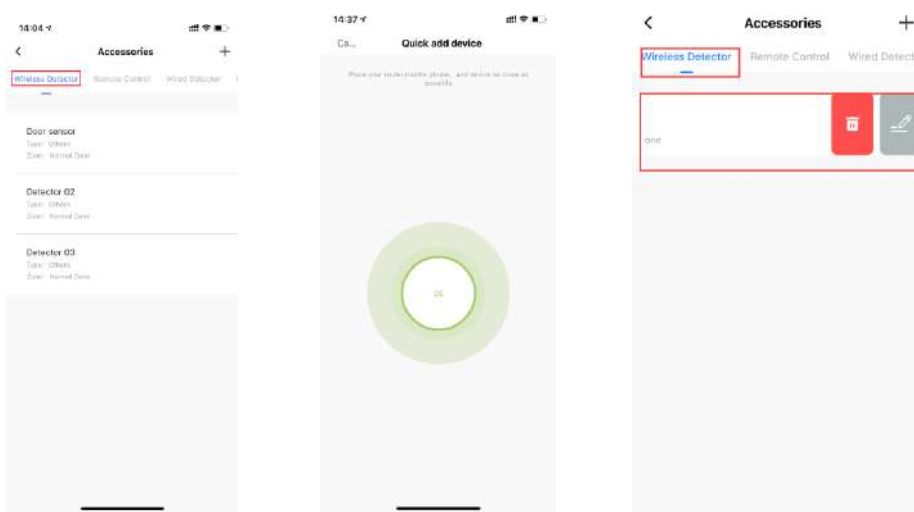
14:04

<

Accessories

+

Wireless Detector

Remote Control

Wired Detector

Door sensor

Type: Others

Zone: Normal Zone

Detector 02

Type: Others

Zone: Normal Zone

Detector 03

Type: Others

Zone: Normal Zone

14:37

Ca...

Quick add device

Place your router mobile phone, and device as close as possible

0S

<

Accessories

+

Wireless Detector

Remote Control

Wired Detect

one